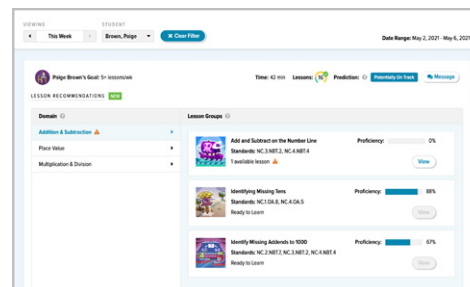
VIEWING
This Week

STUDENT
Brown, Paige

✕ Clear Filter

Date Range: May 2, 2021 - May 6, 2021

Paige Brown's Goal: 5+ lessons/wk

Time: 42 min   Lessons: 1   Prediction: Potentially On Track   Message

LESSON RECOMMENDATIONS NEW

Domain

Addition & Subtraction

Place Value

Multiplication & Division

Lesson Groups

Add and Subtract on the Number Line
Standards: NC.3.NBT.2, NC.4.NBT.4
1 available lesson
Proficiency: 0%
View

Identifying Missing Tens
Standards: NC.1.OA.8, NC.4.OA.5
Ready to Learn
Proficiency: 88%
View

Identify Missing Addends to 1000
Standards: NC.2.NBT.7, NC.3.NBT.2, NC.4.NBT.4
Ready to Learn
Proficiency: 67%
View